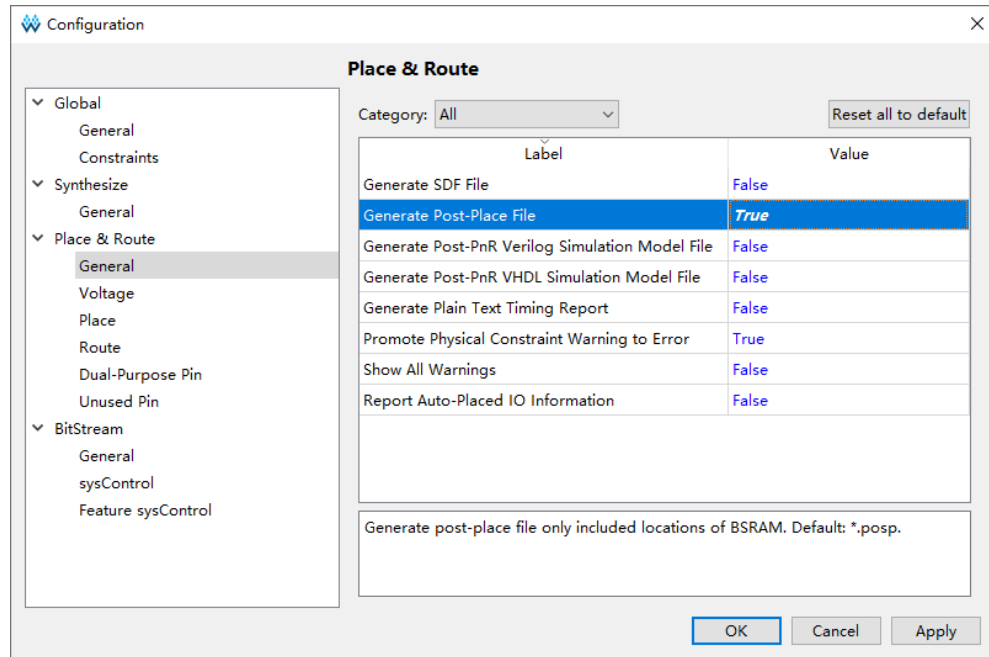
Configuration

Place & Route

Global
General
Constraints
Synthesize
General
Place & Route
General
Voltage
Place
Route
Dual-Purpose Pin
Unused Pin
BitStream
General
sysControl
Feature sysControl

Category: All

Reset all to default

| Label | Value |
|---|---|
| Generate SDF File | False |
| Generate Post-Place File | True |
| Generate Post-PnR Verilog Simulation Model File | False |
| Generate Post-PnR VHDL Simulation Model File | False |
| Generate Plain Text Timing Report | False |
| Promote Physical Constraint Warning to Error | True |
| Show All Warnings | False |
| Report Auto-Placed IO Information | False |

Generate post-place file only included locations of BSRAM. Default: *.posp.

OK
Cancel
Apply